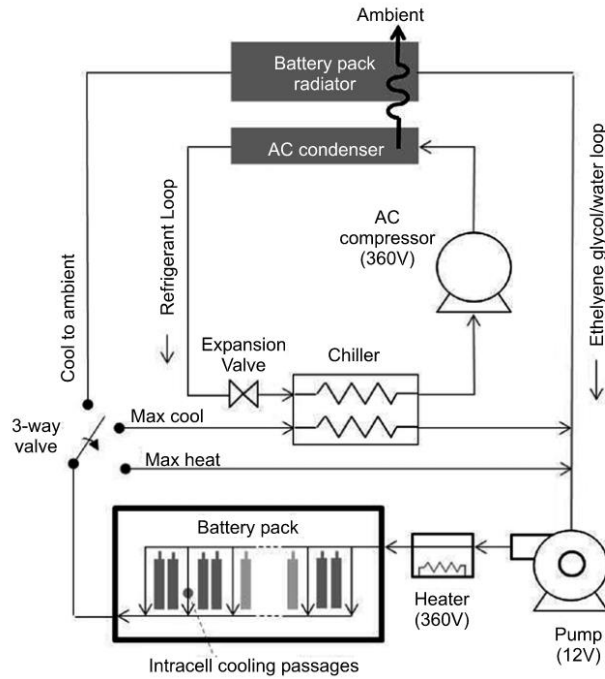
Ambient

Battery pack radiator

AC condenser

Refrigerant Loop

AC compressor (360V)

Ethelyene glycol/water loop

Cool to ambient

Expansion Valve

Chiller

3-way valve

Max cool

Max heat

Battery pack

Heater (360V)

Pump (12V)

Intracell cooling passages